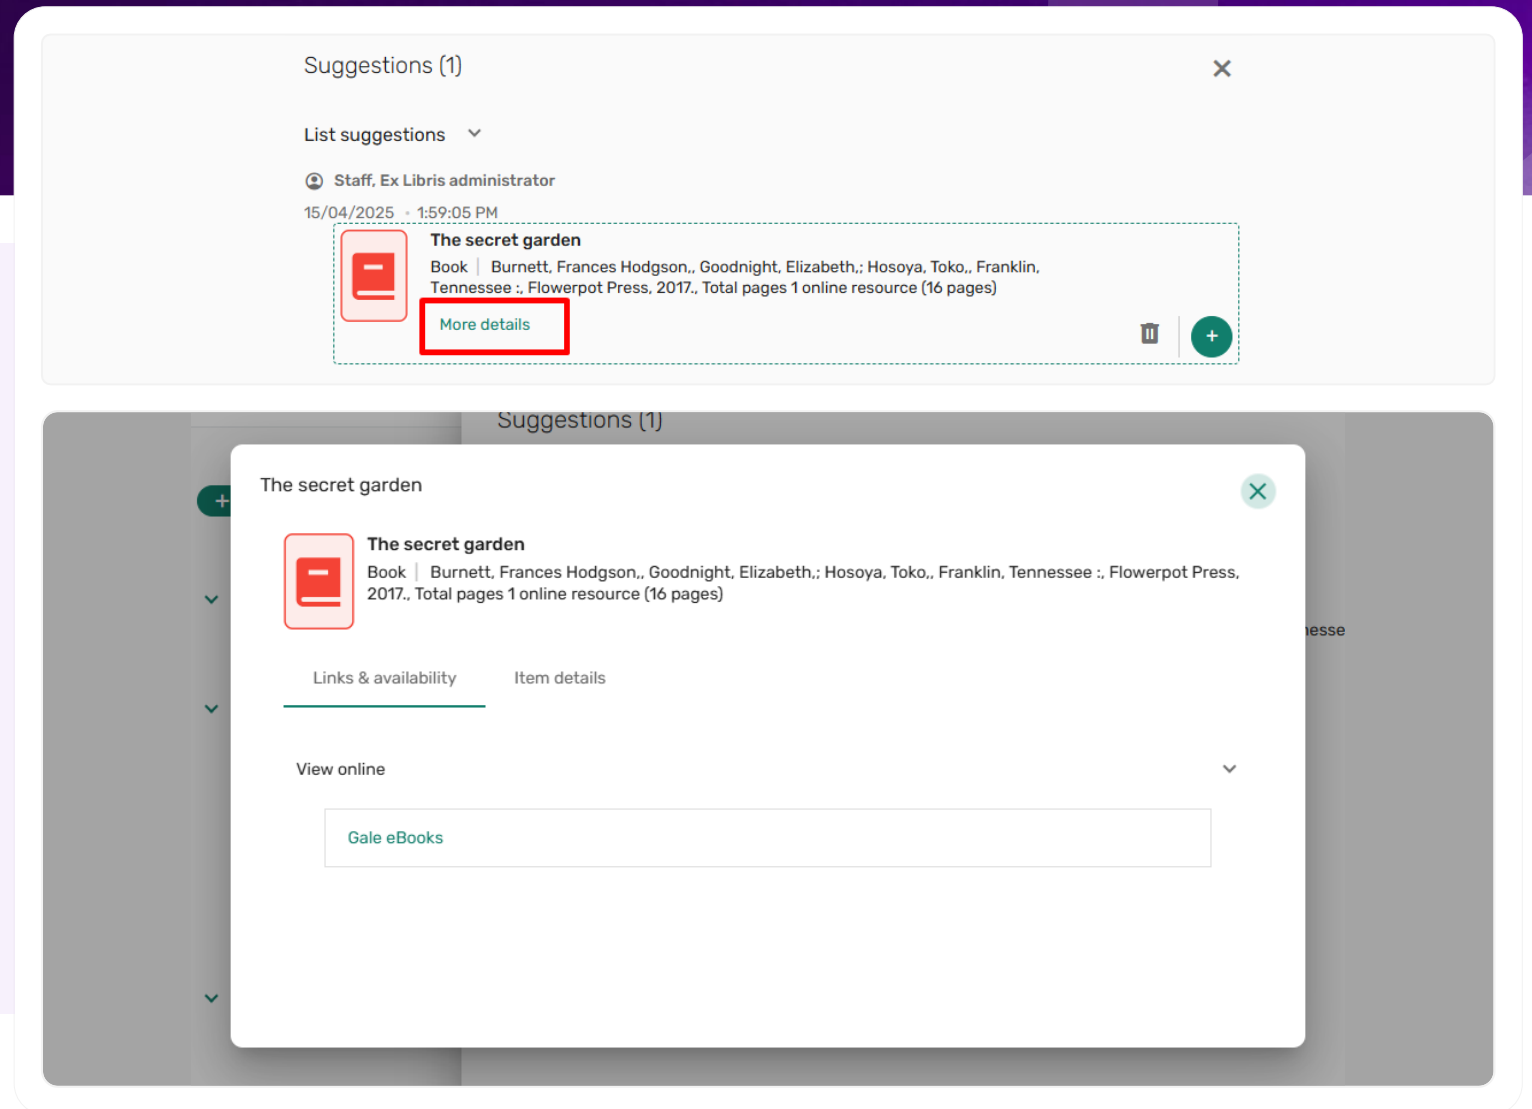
Suggestions (1)

List suggestions

Staff, Ex Libris administrator

15/04/2025 • 1:59:05 PM

The secret garden

Book | Burnett, Frances Hodgson,, Goodnight, Elizabeth,; Hosoya, Toko,, Franklin, Tennessee :, Flowerpot Press, 2017., Total pages 1 online resource (16 pages)

More details

Suggestions (1)

nesse

The secret garden

The secret garden

Book | Burnett, Frances Hodgson,, Goodnight, Elizabeth,; Hosoya, Toko,, Franklin, Tennessee :, Flowerpot Press, 2017., Total pages 1 online resource (16 pages)

Links & availability

Item details

View online

Gale eBooks